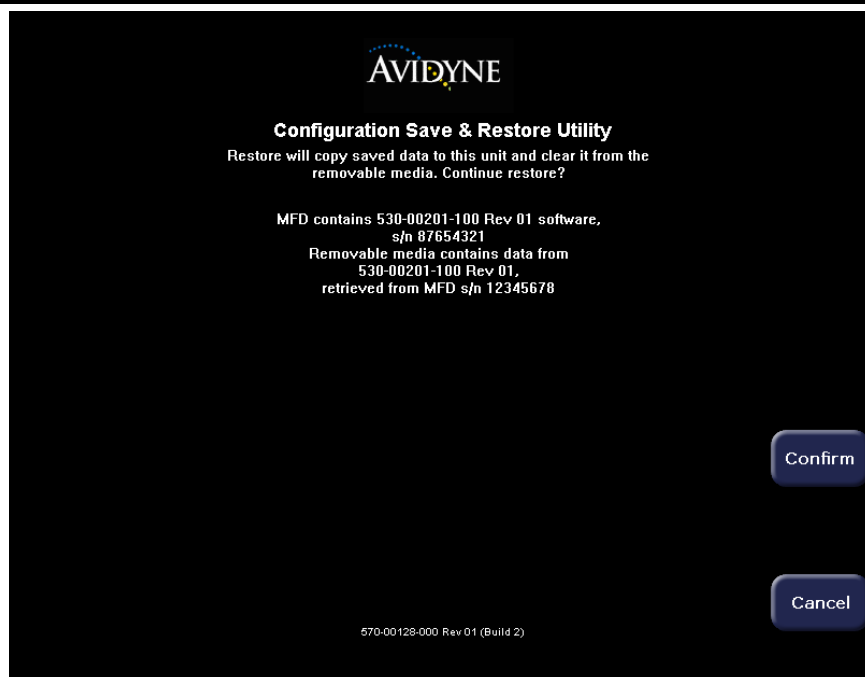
AVIDYNE

Configuration Save & Restore Utility

Restore will copy saved data to this unit and clear it from the removable media. Continue restore?

MFD contains 530-00201-100 Rev 01 software,
s/n 87654321
Removable media contains data from
530-00201-100 Rev 01,
retrieved from MFD s/n 12345678

Confirm

Cancel

570-00128-000 Rev 01 (Build 2)